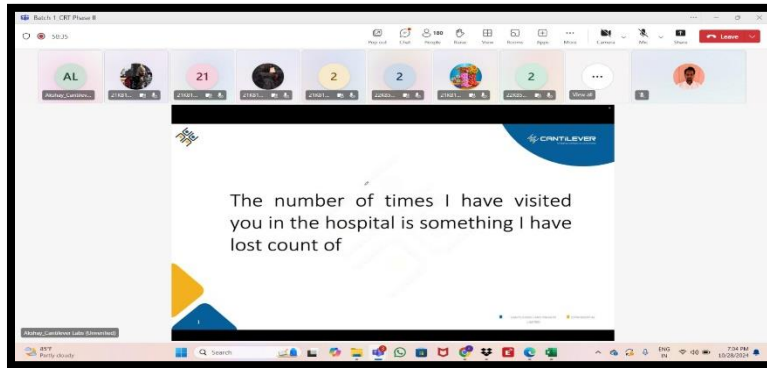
Batch 1 CRT Phase II

50:35

Chat People 180 Raise View Rooms Apps More Camera Mic Share Leave

AL
Akshay_Cantilev...
21
2
2
2
View all

CANTILEVER

The number of times I have visited you in the hospital is something I have lost count of

Akshay_Cantilever Labs (Unverified)

85°F Partly cloudy

Search

ENG IN 7:04 PM 10/28/2024